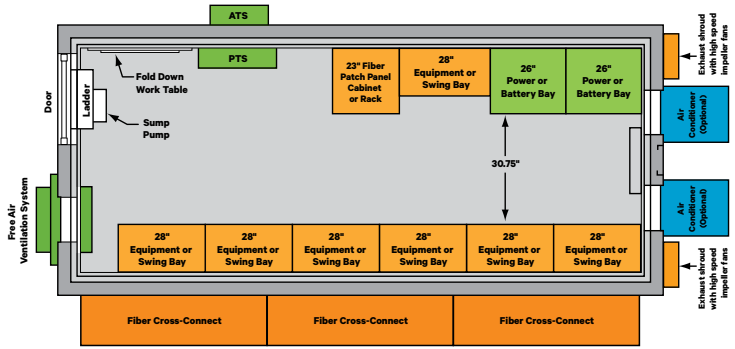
ATS

Exhaust shroud with high speed impeller fans

PTS

Fold Down Work Table

23" Fiber Patch Panel Cabinet or Rack

28" Equipment or Swing Bay

26" Power or Battery Bay

26" Power or Battery Bay

Door

Ladder

Sump Pump

Air Conditioner (Optional)

30.75"

Air Conditioner (Optional)

Free Air Ventilation System

28" Equipment or Swing Bay

28" Equipment or Swing Bay

28" Equipment or Swing Bay

28" Equipment or Swing Bay

28" Equipment or Swing Bay

28" Equipment or Swing Bay

Exhaust shroud with high speed impeller fans

Fiber Cross-Connect

Fiber Cross-Connect

Fiber Cross-Connect